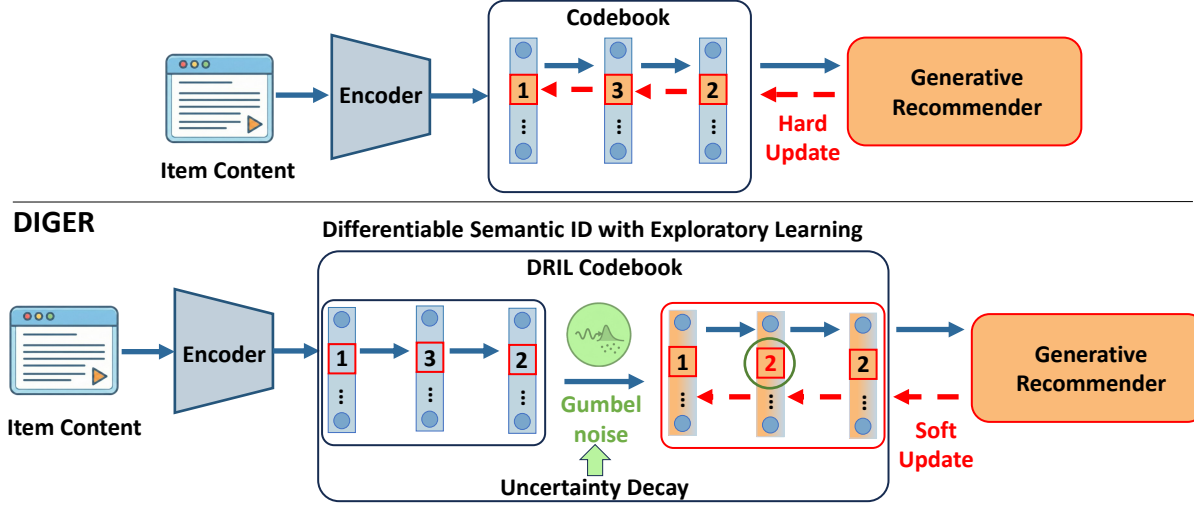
Codebook

Encoder

1 3 2

Generative Recommender

Hard Update

Item Content

DIGER

Differentiable Semantic ID with Exploratory Learning

DRIL Codebook

Encoder

1 3 2

Gumbel noise

1 2 2

Generative Recommender

Soft Update

Item Content

Uncertainty Decay